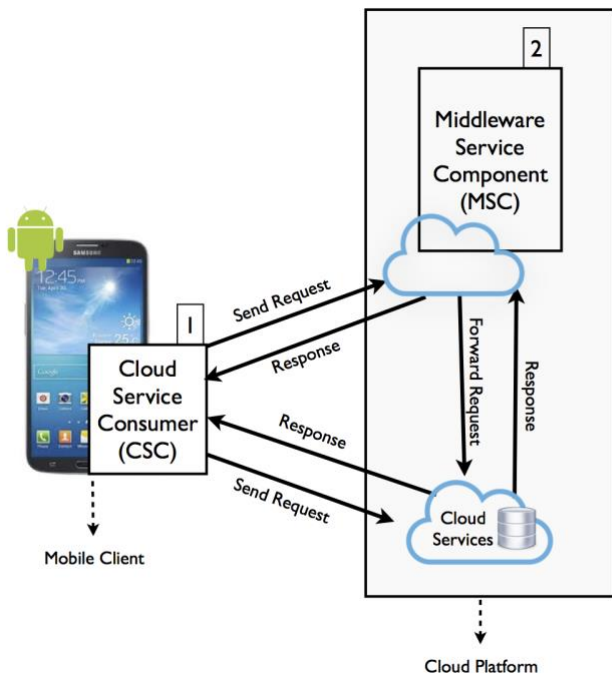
2

Middleware Service Component (MSC)

SAMSUNG

12:45

1

Cloud Service Consumer (CSC)

Send Request

Response

Forward Request

Response

Response

Send Request

Cloud Services

Mobile Client

Cloud Platform